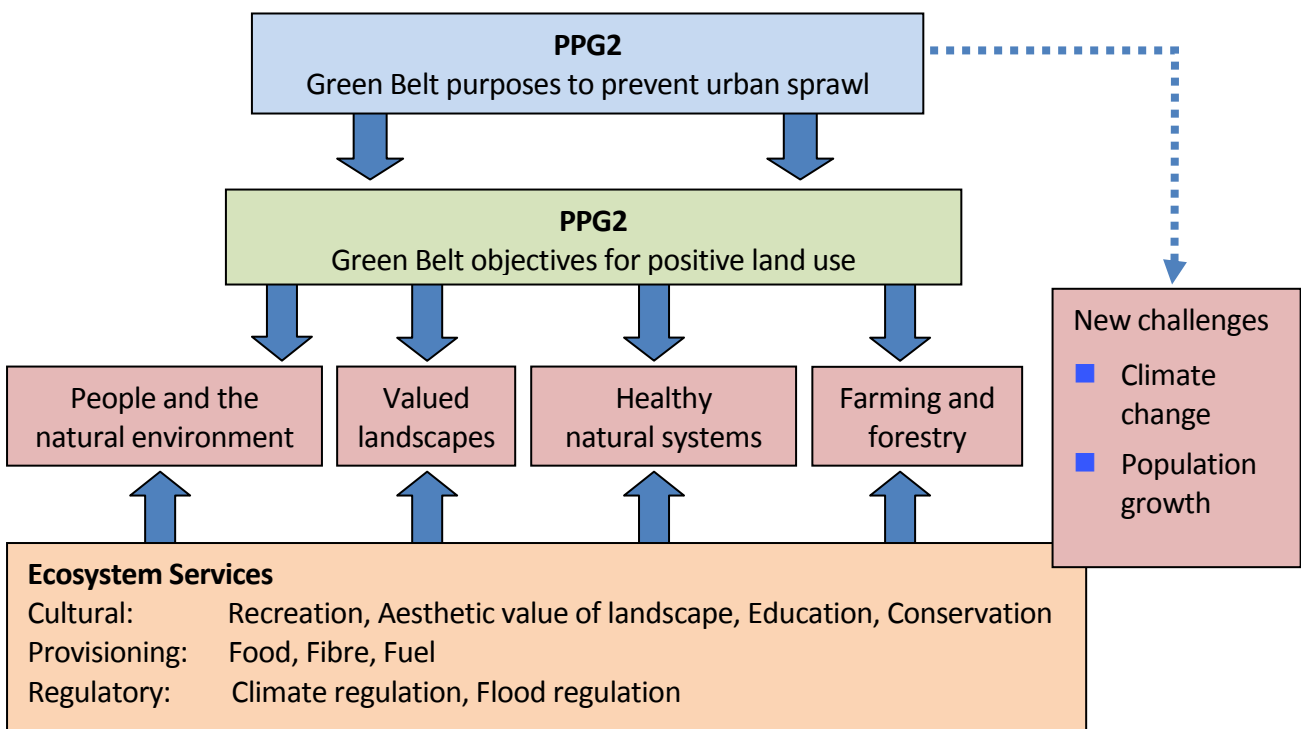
PPG2
Green Belt purposes to prevent urban sprawl

PPG2
Green Belt objectives for positive land use

People and the natural environment

Valued landscapes

Healthy natural systems

Farming and forestry

New challenges
Climate change
Population growth

Ecosystem Services
Cultural: Recreation, Aesthetic value of landscape, Education, Conservation
Provisioning: Food, Fibre, Fuel
Regulatory: Climate regulation, Flood regulation